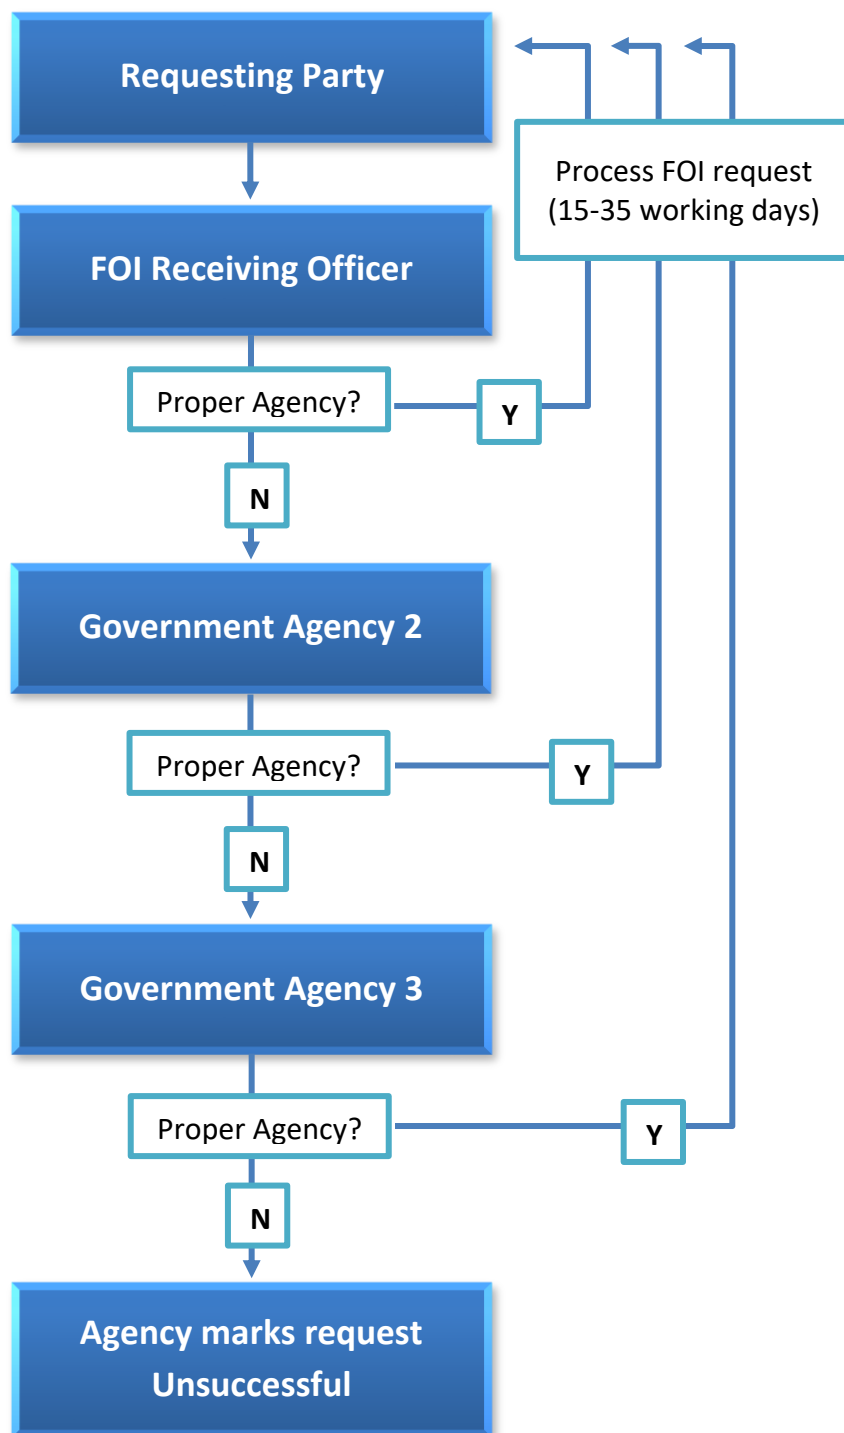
Requesting Party

Process FOI request
(15-35 working days)

FOI Receiving Officer

Proper Agency?

Y

N

Government Agency 2

Proper Agency?

Y

N

Government Agency 3

Proper Agency?

Y

N

Agency marks request
Unsuccessful